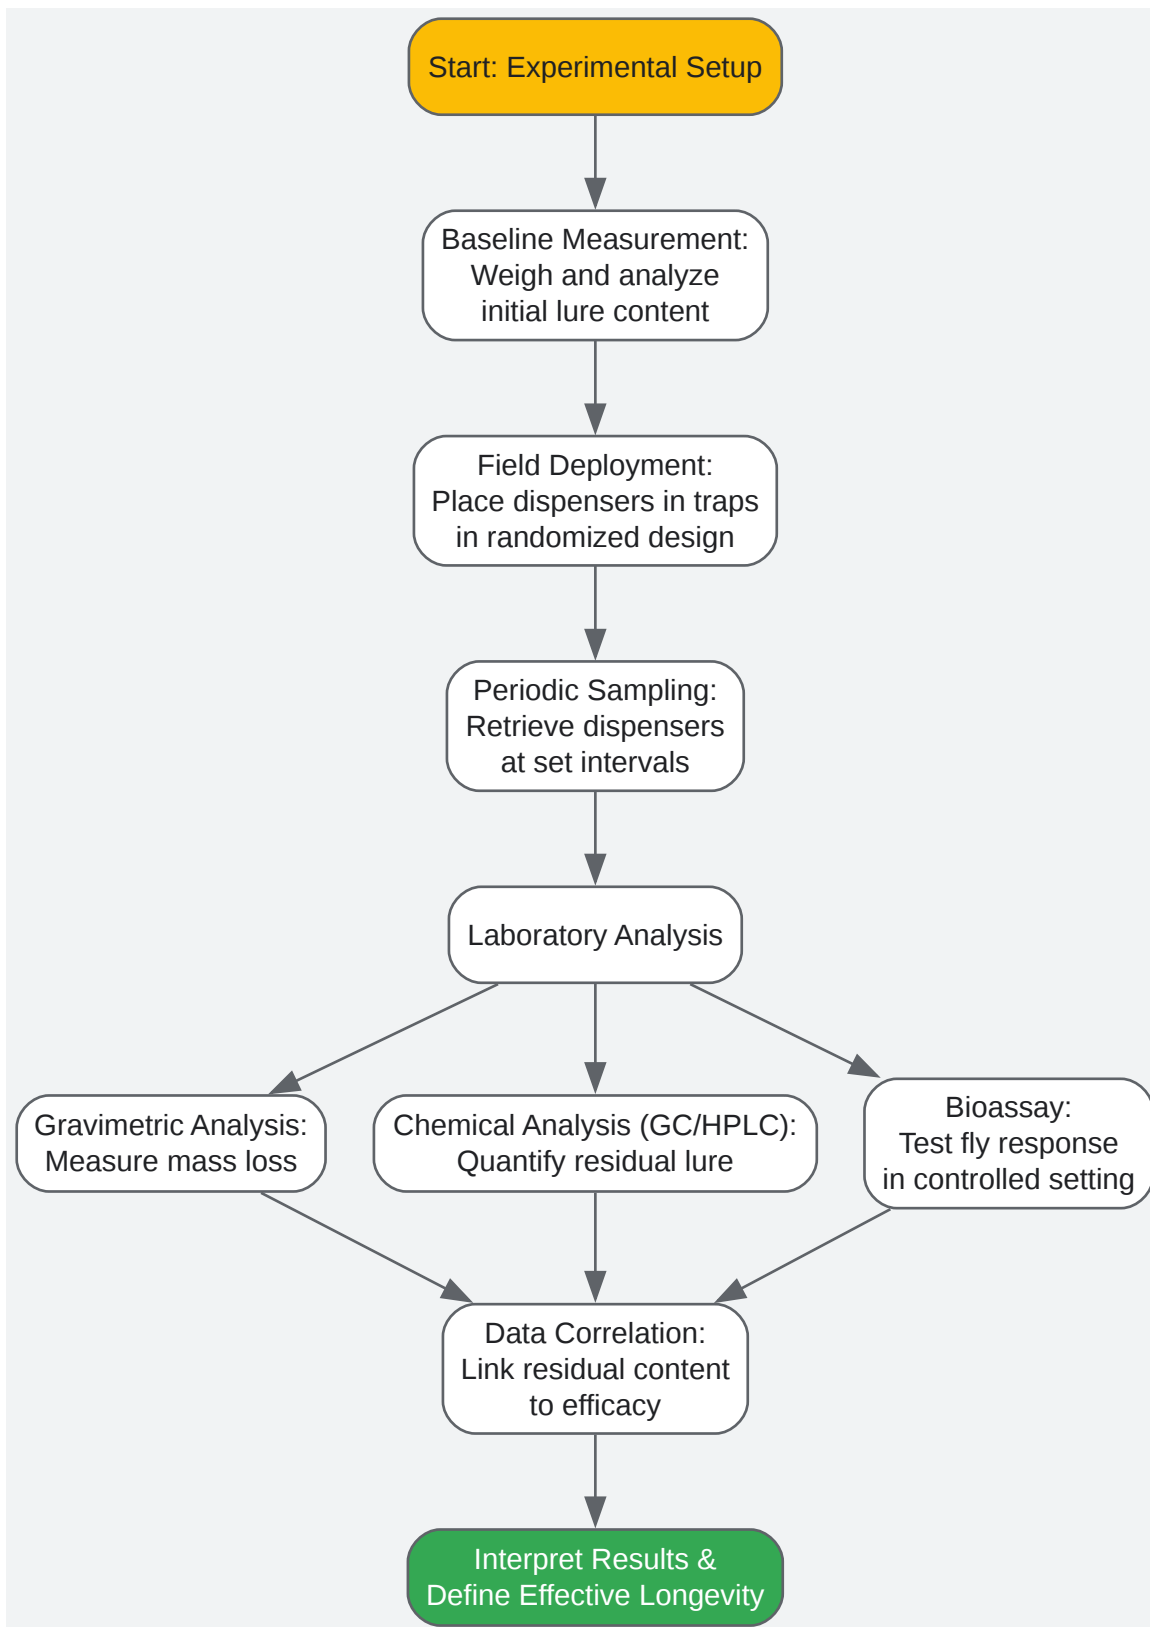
Start: Experimental Setup

Baseline Measurement: Weigh and analyze initial lure content

Field Deployment: Place dispensers in traps in randomized design

Periodic Sampling: Retrieve dispensers at set intervals

Laboratory Analysis

Gravimetric Analysis: Measure mass loss

Chemical Analysis (GC/HPLC): Quantify residual lure

Bioassay: Test fly response in controlled setting

Data Correlation: Link residual content to efficacy

Interpret Results & Define Effective Longevity